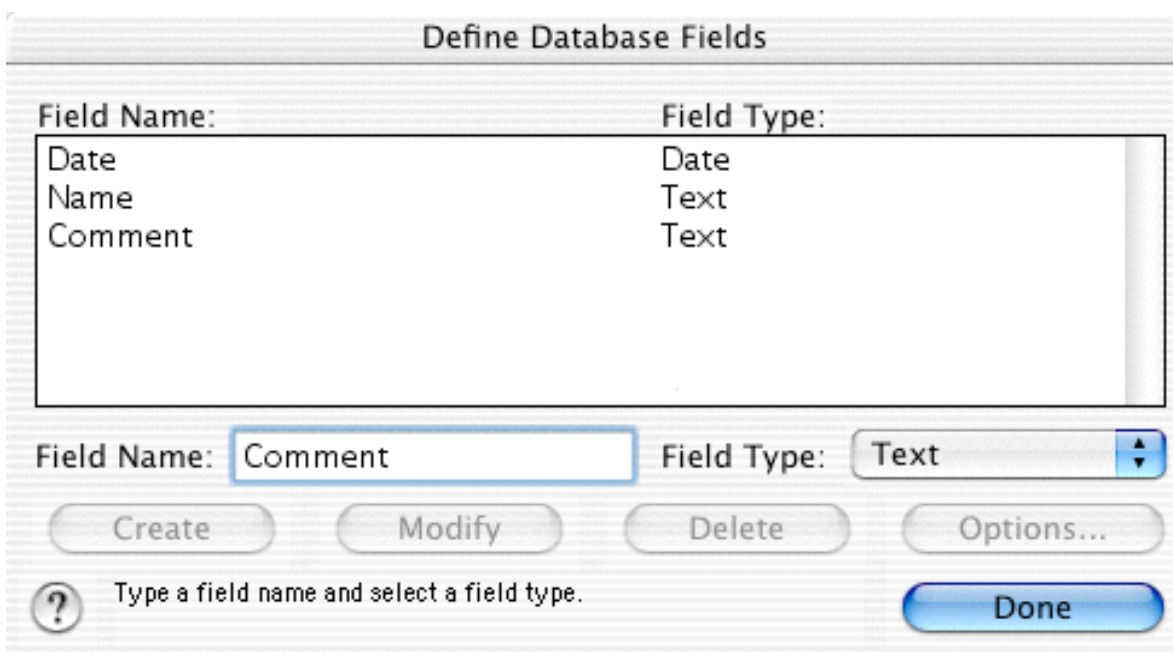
Define Database Fields

| Field Name: | Field Type: |
|---|---|
| Date | Date |
| Name | Text |
| Comment | Text |

Field Name: Comment

Field Type: Text

Create Modify Delete Options...

? Type a field name and select a field type.

Done